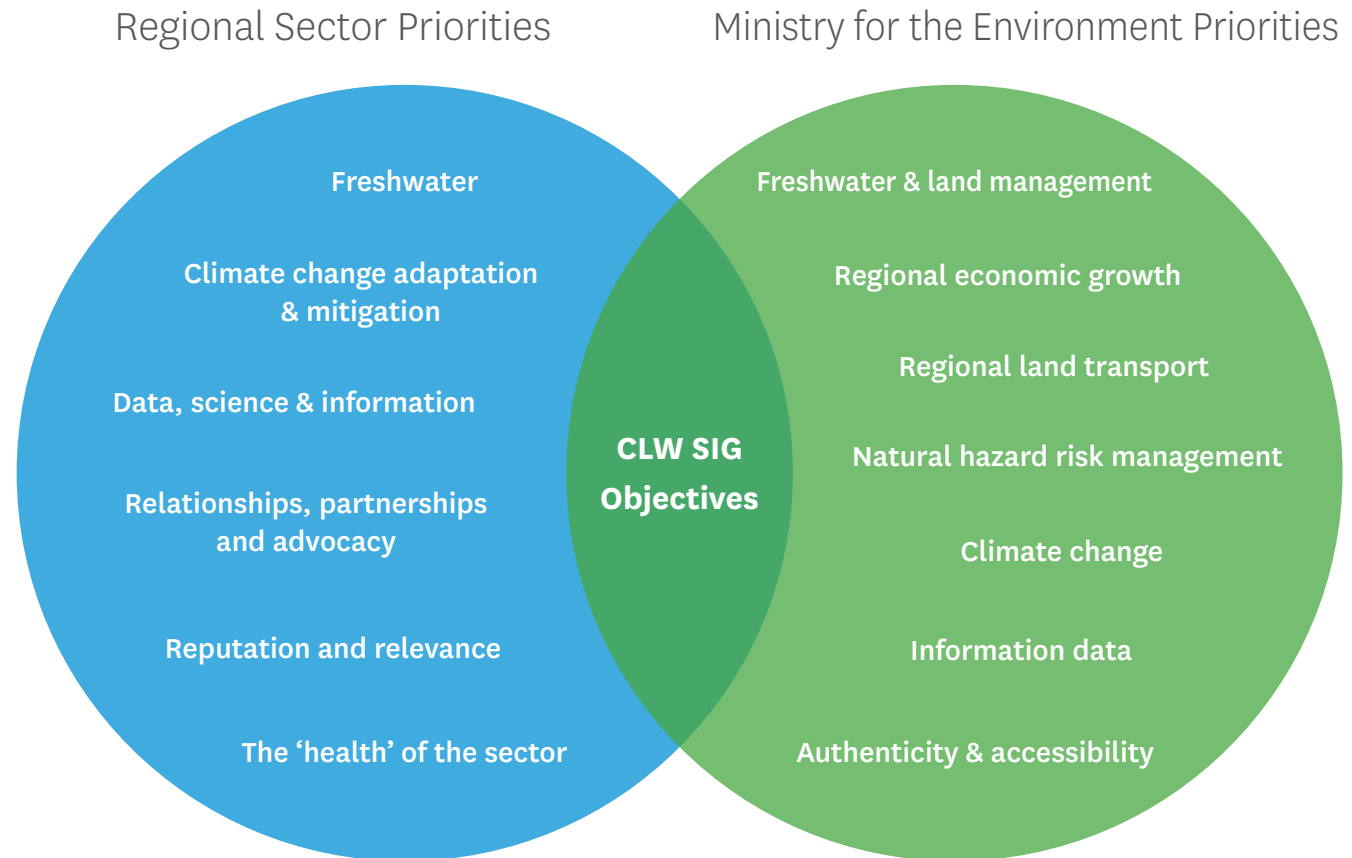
Regional Sector Priorities

Ministry for the Environment Priorities

Freshwater

Climate change adaptation & mitigation

Data, science & information

Relationships, partnerships and advocacy

Reputation and relevance

The ‘health’ of the sector

CLW SIG Objectives

Freshwater & land management

Regional economic growth

Regional land transport

Natural hazard risk management

Climate change

Information data

Authenticity & accessibility